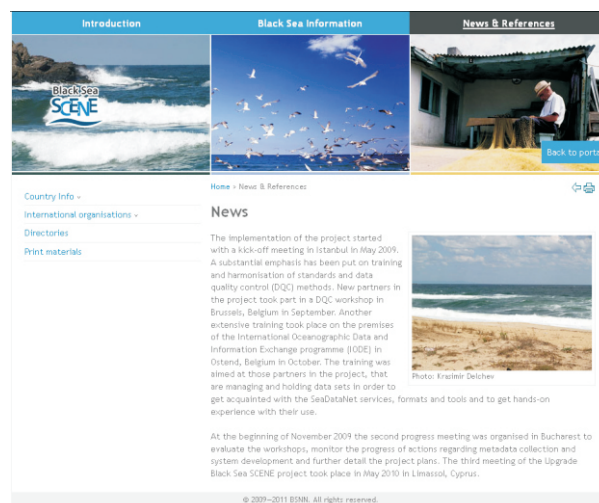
Introduction

Black Sea Information

News & References

Black Sea SCENE

Back to porta

Country Info »

International organisations »

Directories

Print materials

Home » News & References

News

The implementation of the project started with a kick-off meeting in Istanbul in May 2009. A substantial emphasis has been put on training and harmonisation of standards and data quality control (DQC) methods. New partners in the project took part in a DQC workshop in Brussels, Belgium in September. Another extensive training took place on the premises of the International Oceanographic Data and Information Exchange programme (IODE) in Ostend, Belgium in October. The training was aimed at those partners in the project, that are managing and holding data sets in order to get acquainted with the SeaDataNet services, formats and tools and to get hands-on experience with their use.

Photo: Krasimir Delchev

At the beginning of November 2009 the second progress meeting was organised in Bucharest to evaluate the workshops, monitor the progress of actions regarding metadata collection and system development and further detail the project plans. The third meeting of the Upgrade Black Sea SCENE project took place in May 2010 in Limassol, Cyprus.

© 2009–2011 BSNN. All rights reserved.